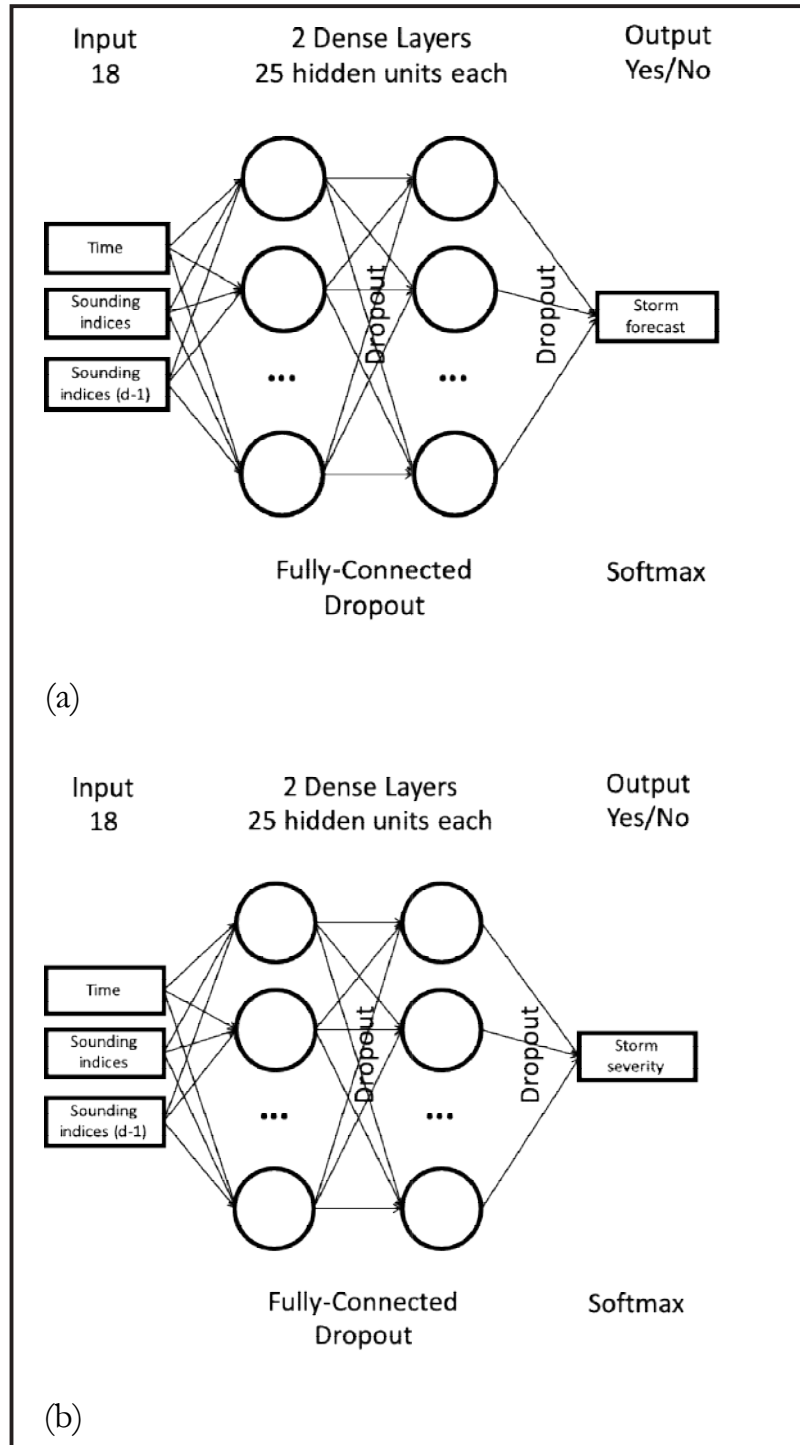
Input
18

2 Dense Layers
25 hidden units each

Output
Yes/No

Time

Sounding indices

Sounding indices (d-1)

Dropout

...

Dropout

...

Storm forecast

Fully-Connected
Dropout

Softmax

(a)

Input
18

2 Dense Layers
25 hidden units each

Output
Yes/No

Time

Sounding indices

Sounding indices (d-1)

Dropout

...

Dropout

...

Storm severity

Fully-Connected
Dropout

Softmax

(b)